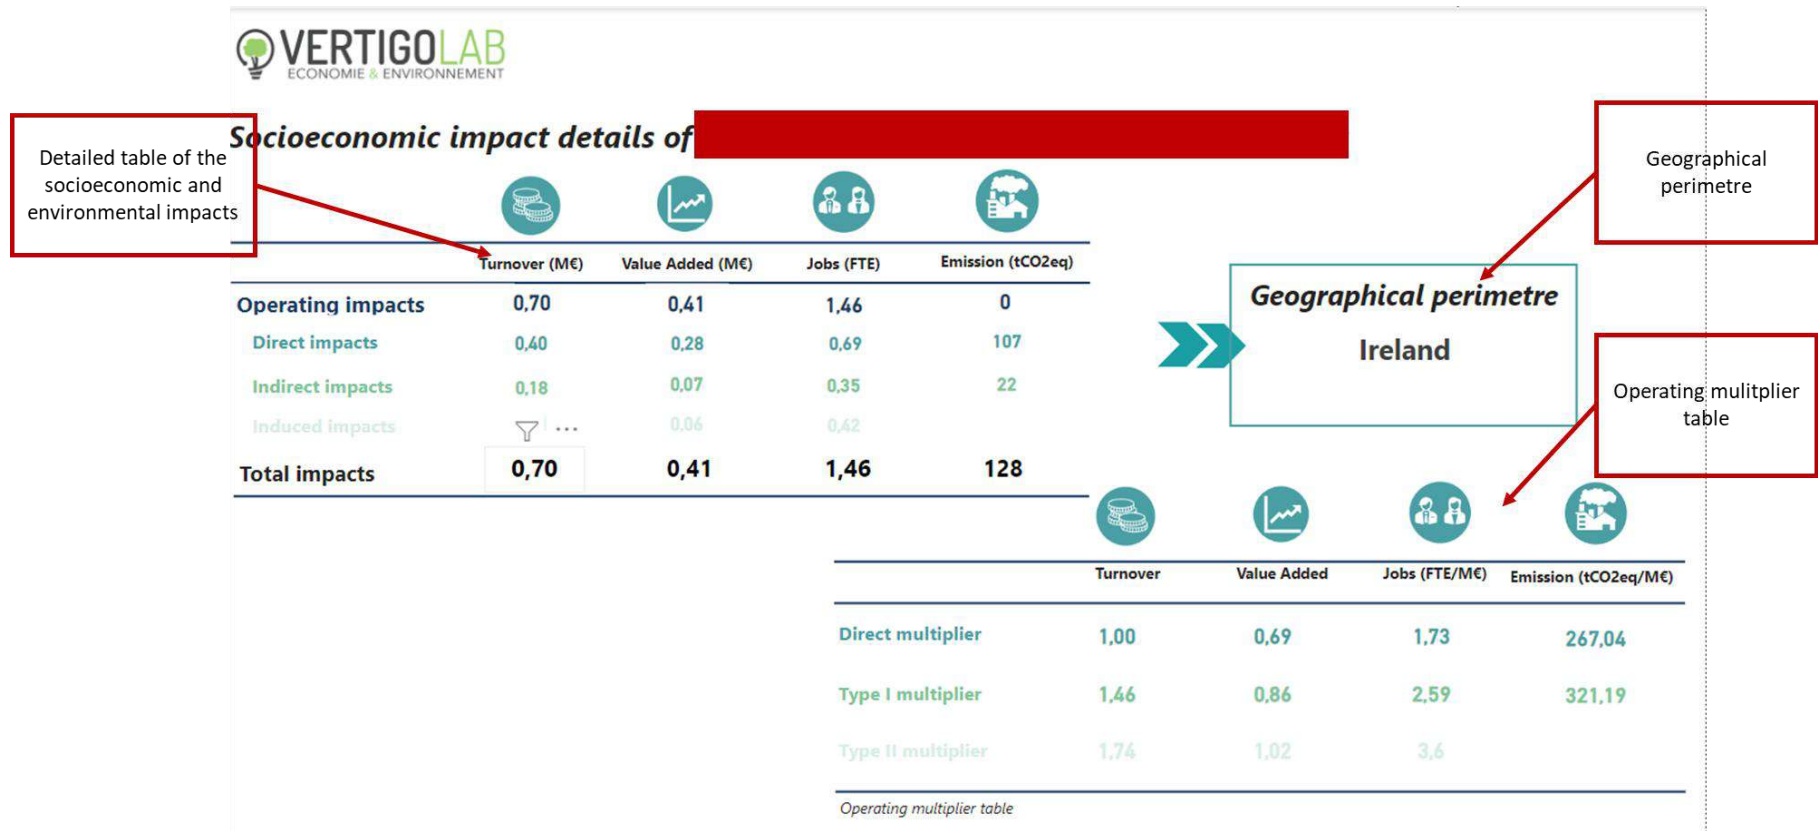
VERTIGOLAB
ECONOMIE & ENVIRONNEMENT

Detailed table of the socioeconomic and environmental impacts

Socioeconomic impact details of

| | Turnover (M€) | Value Added (M€) | Jobs (FTE) | Emission (tCO2eq) |
|---|---|---|---|---|
| Operating impacts | 0,70 | 0,41 | 1,46 | 0 |
| Direct impacts | 0,40 | 0,28 | 0,69 | 107 |
| Indirect impacts | 0,18 | 0,07 | 0,35 | 22 |
| Induced impacts | | 0,06 | 0,42 | |
| Total impacts | 0,70 | 0,41 | 1,46 | 128 |

Geographical perimetre

Geographical perimetre
Ireland

Operating mulitplier table

| | Turnover | Value Added | Jobs (FTE/M€) | Emission (tCO2eq/M€) |
|---|---|---|---|---|
| Direct multiplier | 1,00 | 0,69 | 1,73 | 267,04 |
| Type I multiplier | 1,46 | 0,86 | 2,59 | 321,19 |
| Type II multiplier | 1,74 | 1,02 | 3,6 | |

Operating multiplier table